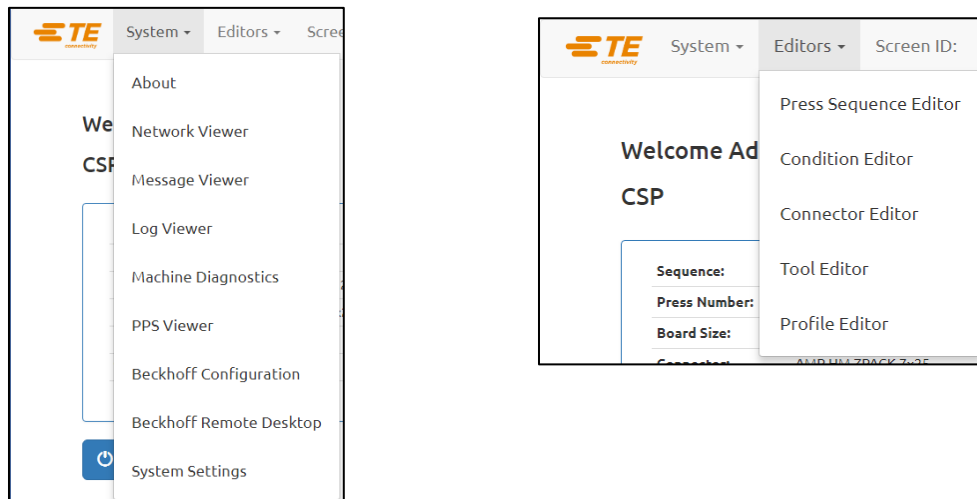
TE connectivity System ▾ Editors ▾ Scree

About

Network Viewer

Message Viewer

Log Viewer

Machine Diagnostics

PPS Viewer

Beckhoff Configuration

Beckhoff Remote Desktop

System Settings

We

CSP

TE connectivity System ▾ Editors ▾ Screen ID:

Press Sequence Editor

Condition Editor

Connector Editor

Tool Editor

Profile Editor

Welcome Ad

CSP

Sequence:

Press Number:

Board Size:

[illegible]